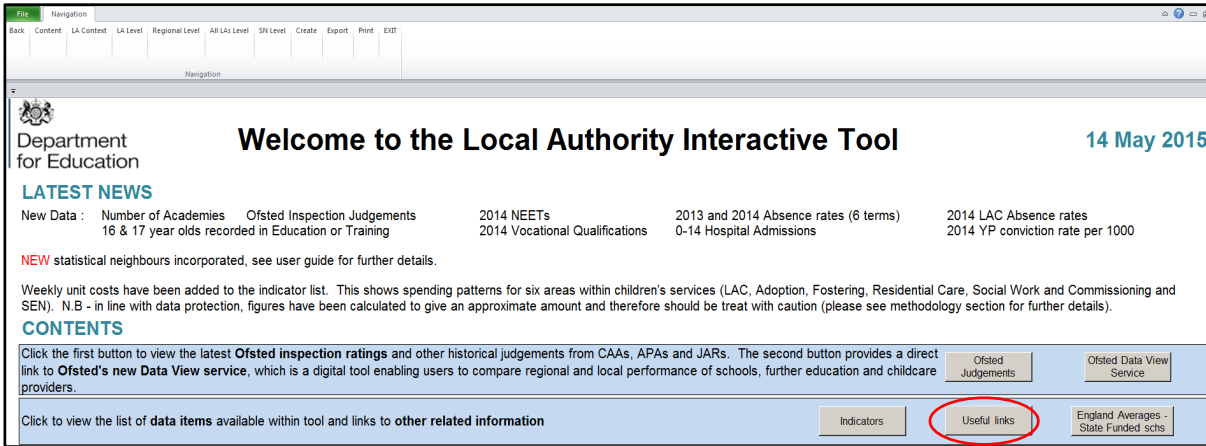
File Navigation

Back Content LA Context LA Level Regional Level All LAs Level SN Level Create Export Print EXIT

Navigation

Department for Education

Welcome to the Local Authority Interactive Tool

14 May 2015

LATEST NEWS

New Data : Number of Academies Ofsted Inspection Judgements 2014 NEETs 2013 and 2014 Absence rates (6 terms) 2014 LAC Absence rates
16 & 17 year olds recorded in Education or Training 2014 Vocational Qualifications 0-14 Hospital Admissions 2014 YP conviction rate per 1000

NEW statistical neighbours incorporated, see user guide for further details.

Weekly unit costs have been added to the indicator list. This shows spending patterns for six areas within children's services (LAC, Adoption, Fostering, Residential Care, Social Work and Commissioning and SEN). N.B - in line with data protection, figures have been calculated to give an approximate amount and therefore should be treat with caution (please see methodology section for further details).

CONTENTS

Click the first button to view the latest Ofsted inspection ratings and other historical judgements from CAAs, APAs and JARs. The second button provides a direct link to Ofsted's new Data View service, which is a digital tool enabling users to compare regional and local performance of schools, further education and childcare providers.

Ofsted Judgements

Ofsted Data View Service

Click to view the list of data items available within tool and links to other related information

Indicators

Useful links

England Averages - State Funded schs